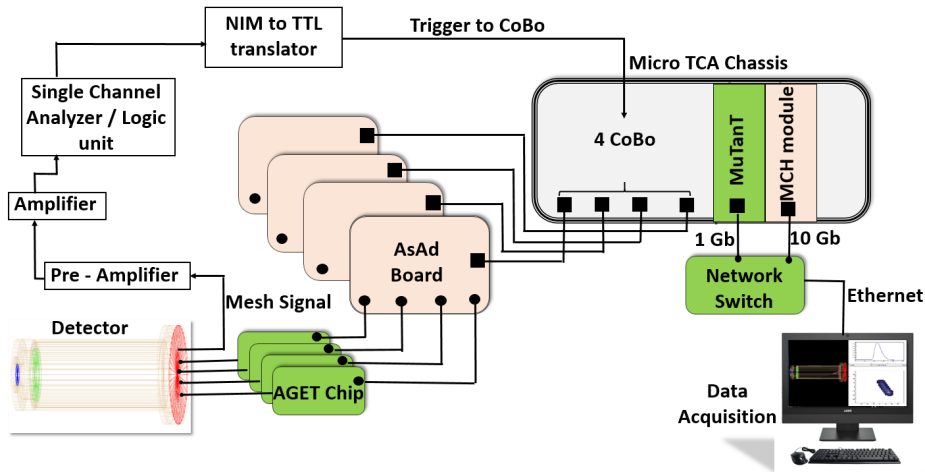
NIM to TTL translator

Trigger to CoBo

Micro TCA Chassis

Single Channel Analyzer / Logic unit

4 CoBo

MuTanT

MCH module

Amplifier

AsAd Board

1 Gb

10 Gb

Pre - Amplifier

Network Switch

Mesh Signal

Ethernet

Detector

AGET Chip

Data Acquisition